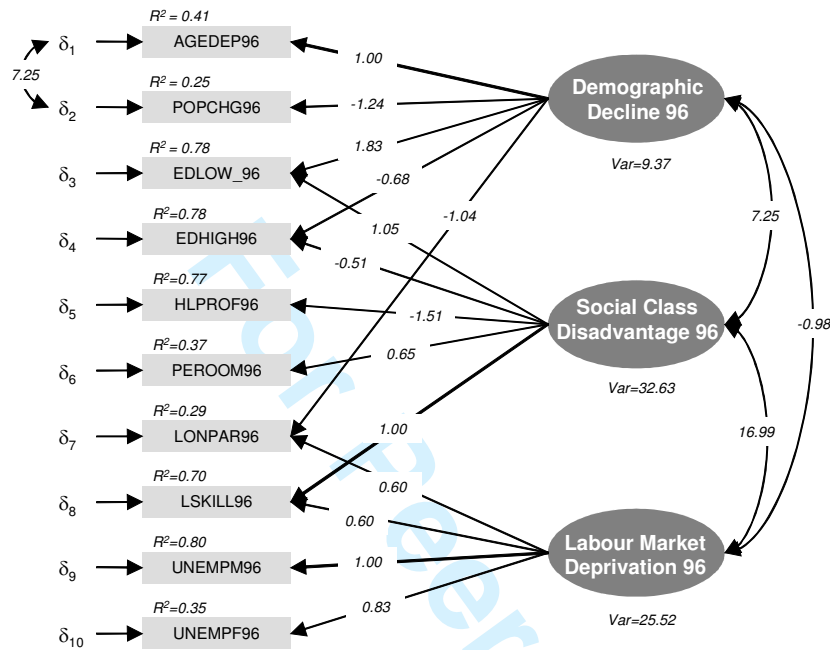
$\delta_1$ $R^2 = 0.41$ AGEDEP96
7.25
$\delta_2$ $R^2 = 0.25$ POPCHG96
$\delta_3$ $R^2 = 0.78$ EDLOW_96
$\delta_4$ $R^2=0.78$ EDHIGH96
$\delta_5$ $R^2=0.77$ HLPROF96
$\delta_6$ $R^2=0.37$ PEROOM96
$\delta_7$ $R^2=0.29$ LONPAR96
$\delta_8$ $R^2=0.70$ LSKILL96
$\delta_9$ $R^2=0.80$ UNEMPM96
$\delta_{10}$ $R^2=0.35$ UNEMPF96

1.00
-1.24
1.83
-0.68
-1.04
1.05
-0.51
-1.51
0.65
1.00
0.60
0.60
1.00
0.83

Demographic Decline 96
Var=9.37
7.25
Social Class Disadvantage 96
Var=32.63
-0.98
16.99
Labour Market Deprivation 96
Var=25.52

For Peer